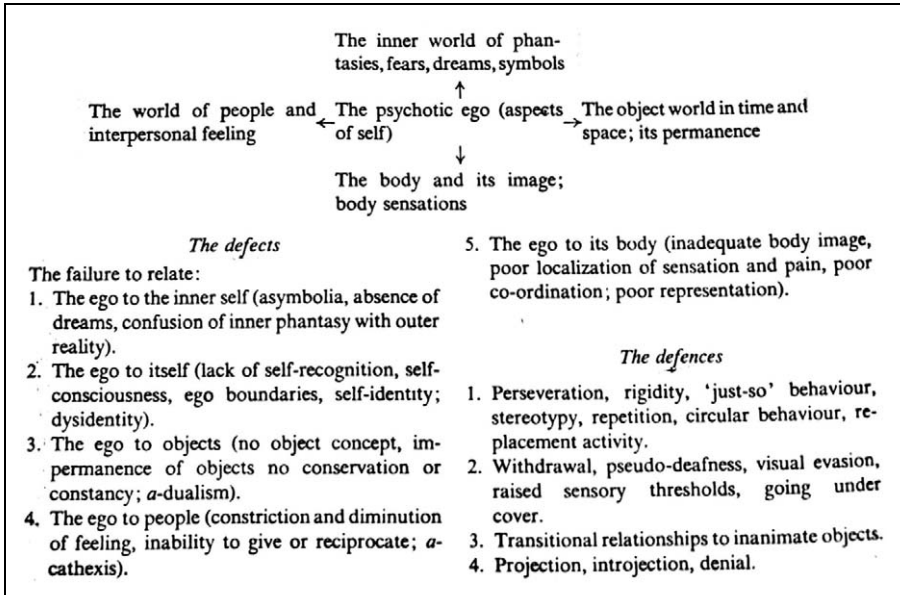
The inner world of phantasies, fears, dreams, symbols
↑
The world of people and interpersonal feeling ← The psychotic ego (aspects of self) → The object world in time and space; its permanence
↓
The body and its image; body sensations

*The defects*

The failure to relate:

1. The ego to the inner self (asymbolia, absence of dreams, confusion of inner phantasy with outer reality).
2. The ego to itself (lack of self-recognition, self-consciousness, ego boundaries, self-identity; dysidentity).
3. The ego to objects (no object concept, impermanence of objects no conservation or constancy; *a*-dualism).
4. The ego to people (constriction and diminution of feeling, inability to give or reciprocate; *a*-cathexis).
5. The ego to its body (inadequate body image, poor localization of sensation and pain, poor co-ordination; poor representation).

*The defences*

1. Perseveration, rigidity, 'just-so' behaviour, stereotypy, repetition, circular behaviour, replacement activity.
2. Withdrawal, pseudo-deafness, visual evasion, raised sensory thresholds, going under cover.
3. Transitional relationships to inanimate objects.
4. Projection, introjection, denial.